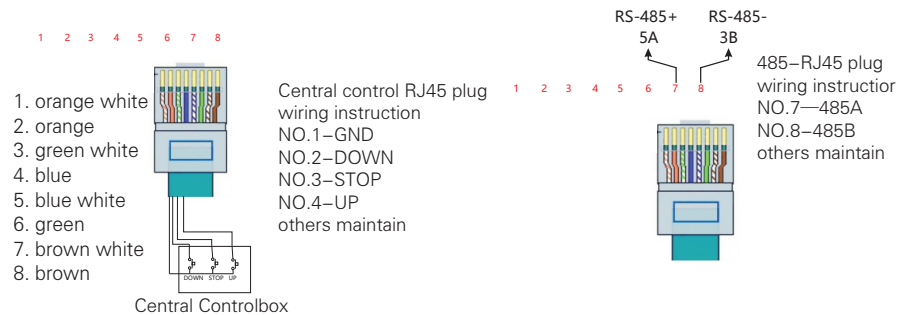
1 2 3 4 5 6 7 8

1. orange white
2. orange
3. green white
4. blue
5. blue white
6. green
7. brown white
8. brown

DOWN STOP UP

Central Controlbox

Central control RJ45 plug wiring instruction
NO.1–GND
NO.2–DOWN
NO.3–STOP
NO.4–UP
others maintain

RS-485+
5A

RS-485-
3B

1 2 3 4 5 6 7 8

485–RJ45 plug wiring instructior
NO.7—485A
NO.8–485B
others maintain